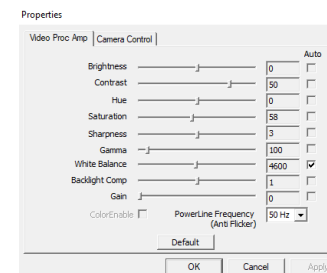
Properties

Video Proc Amp | Camera Control

Auto

Brightness 0

Contrast 50

Hue 0

Saturation 58

Sharpness 3

Gamma 100

White Balance 4600

Backlight Comp 1

Gain 0

ColorEnable

PowerLine Frequency (Anti Flicker) 50 Hz

Default

OK Cancel Apply